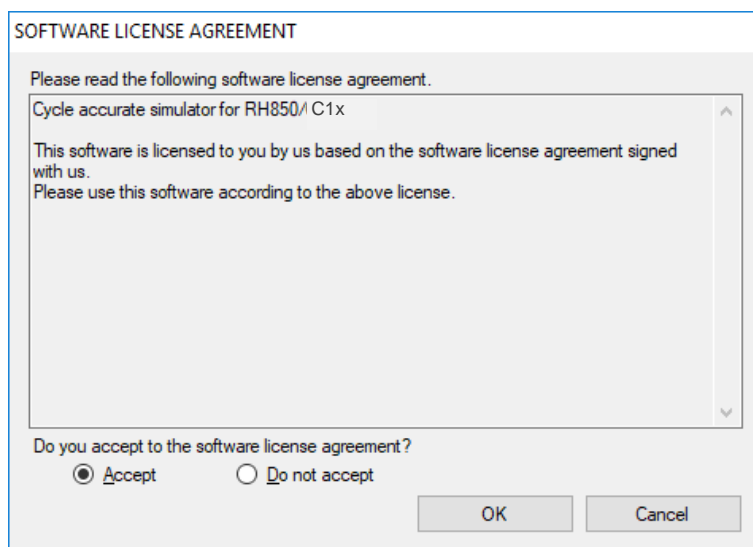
SOFTWARE LICENSE AGREEMENT

Please read the following software license agreement.

Cycle accurate simulator for RH850/ C1x

This software is licensed to you by us based on the software license agreement signed with us.
Please use this software according to the above license.

Do you accept to the software license agreement?

Accept

Do not accept

OK

Cancel